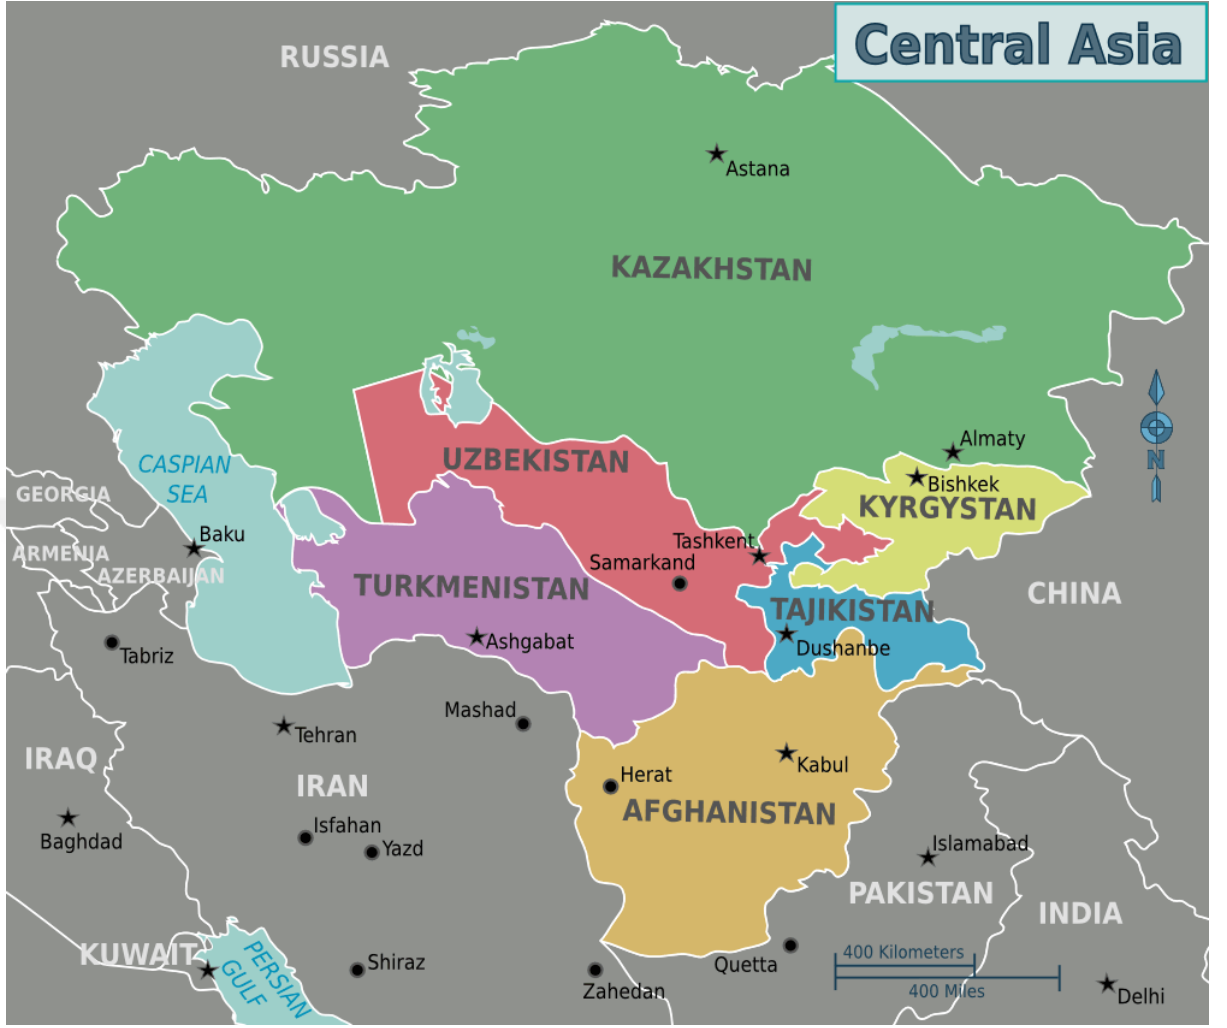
Central Asia

RUSSIA

Astana

KAZAKHSTAN

CASPIAN SEA

GEORGIA

ARMENIA

AZERBAIJAN

Baku

UZBEKISTAN

Almaty

Bishkek

KYRGYSTAN

N

Tashkent

Samarkand

TURKMENISTAN

TAJIKISTAN

Dushanbe

CHINA

Ashgabat

Tabriz

Mashad

Tehran

IRAQ

IRAN

Herat

Kabul

AFGHANISTAN

Baghdad

Isfahan

Yazd

Islamabad

PAKISTAN

INDIA

KUWAIT

PERSIAN GULF

Shiraz

Zahedan

Quetta

400 Kilometers

400 Miles

Delhi